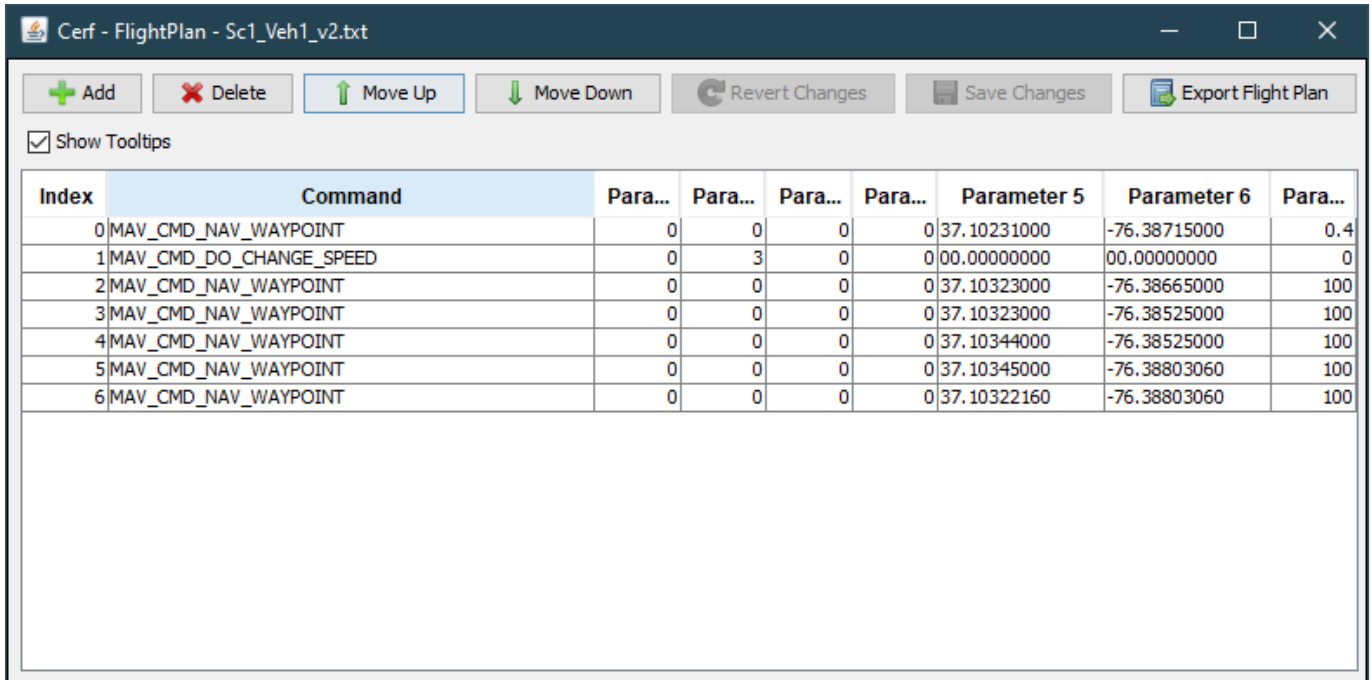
Cerf - FlightPlan - Sc1_Veh1_v2.txt

Add | Delete | Move Up | Move Down | Revert Changes | Save Changes | Export Flight Plan

Show Tooltips

| Index | Command | Para... | Para... | Para... | Para... | Parameter 5 | Parameter 6 | Para... |
|---|---|---|---|---|---|---|---|---|
| 0 | MAV_CMD_NAV_WAYPOINT | 0 | 0 | 0 | 0 | 37.10231000 | -76.38715000 | 0.4 |
| 1 | MAV_CMD_DO_CHANGE_SPEED | 0 | 3 | 0 | 0 | 00.00000000 | 00.00000000 | 0 |
| 2 | MAV_CMD_NAV_WAYPOINT | 0 | 0 | 0 | 0 | 37.10323000 | -76.38665000 | 100 |
| 3 | MAV_CMD_NAV_WAYPOINT | 0 | 0 | 0 | 0 | 37.10323000 | -76.38525000 | 100 |
| 4 | MAV_CMD_NAV_WAYPOINT | 0 | 0 | 0 | 0 | 37.10344000 | -76.38525000 | 100 |
| 5 | MAV_CMD_NAV_WAYPOINT | 0 | 0 | 0 | 0 | 37.10345000 | -76.38803060 | 100 |
| 6 | MAV_CMD_NAV_WAYPOINT | 0 | 0 | 0 | 0 | 37.10322160 | -76.38803060 | 100 |